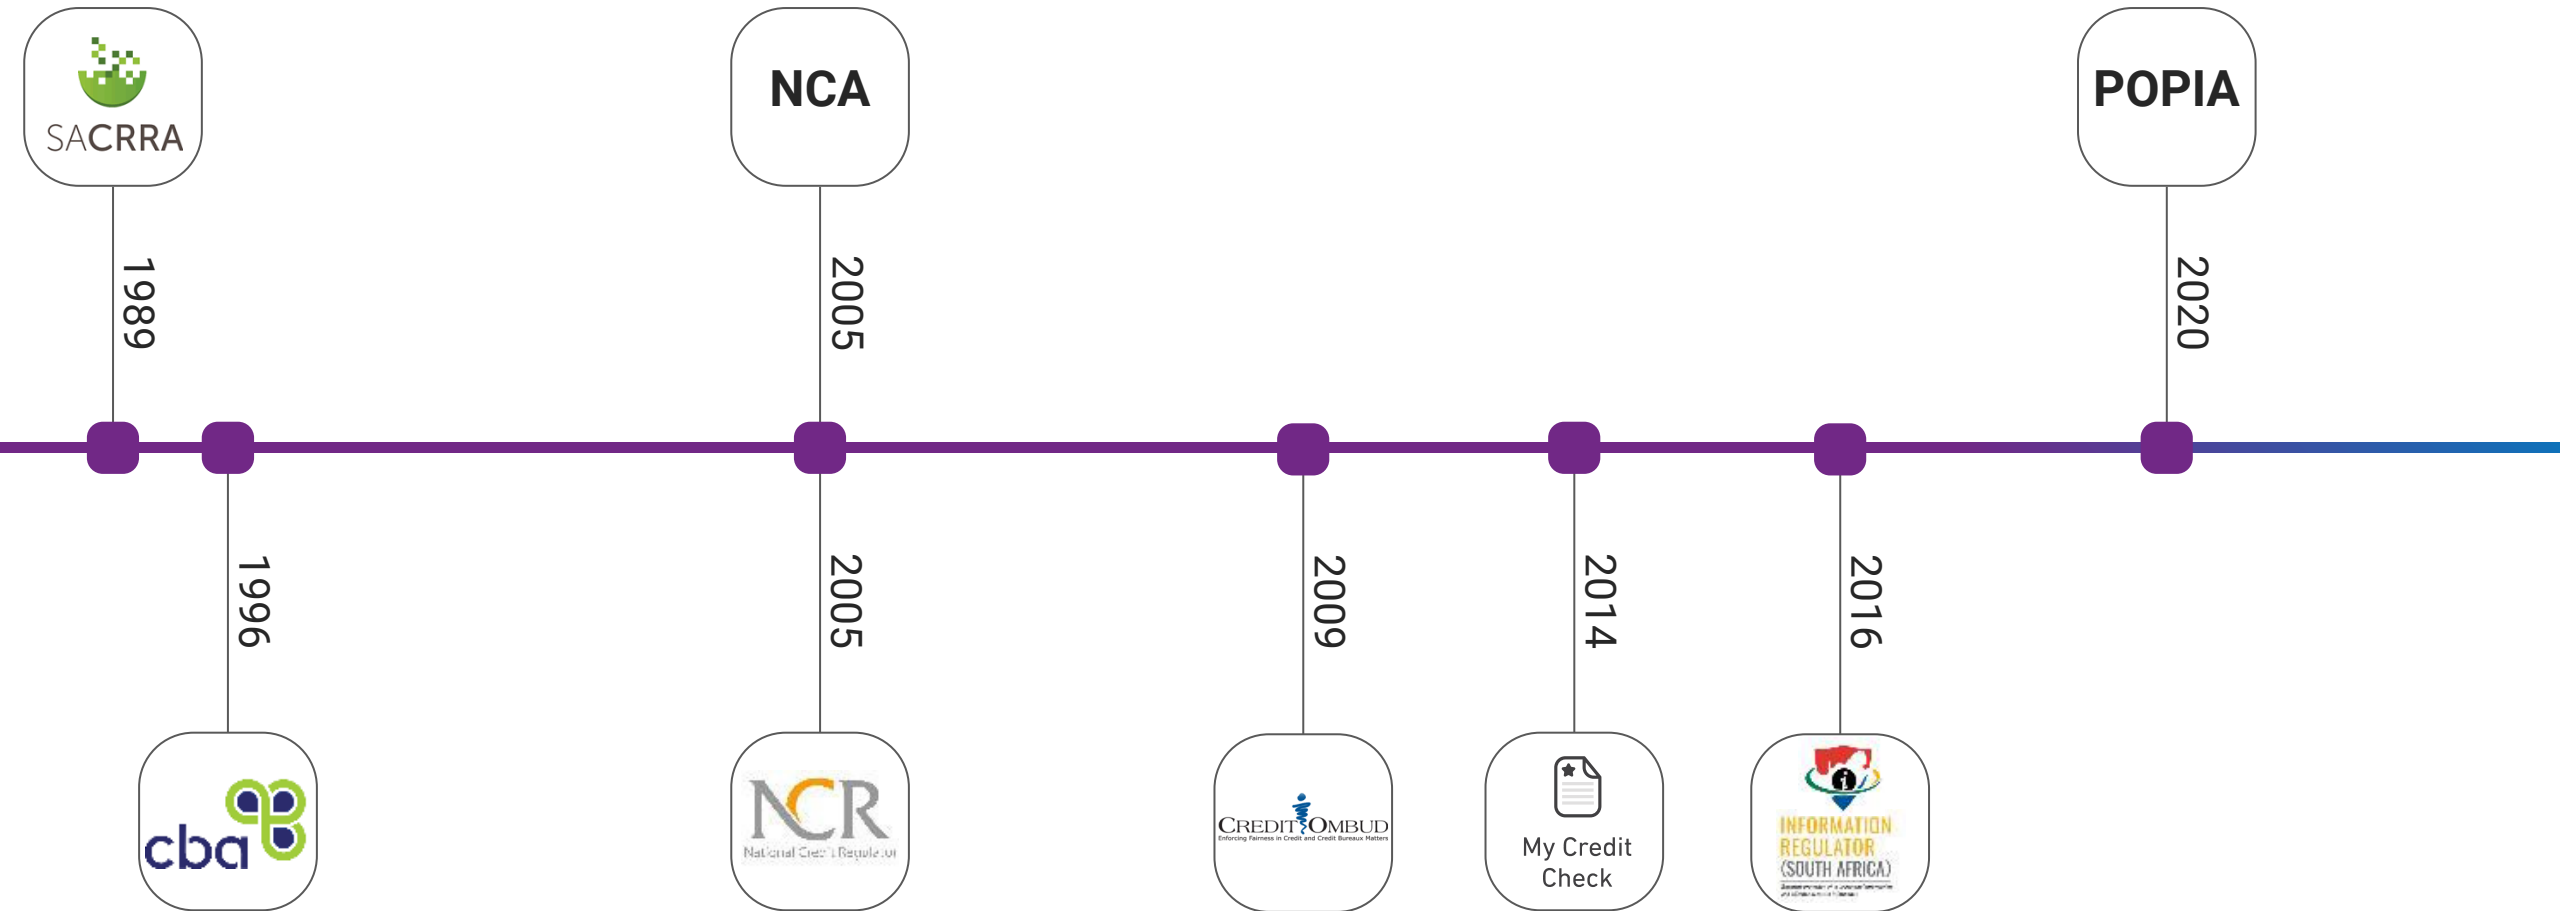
SACRRA

1989

NCA

2005

POPIA

2020

1996

cba

2005

NCR
National Credit Regulator

2009

CREDIT OMBUD
Enforcing Fairness in Credit and Credit Bureaux Matters

2014

My Credit Check

2016

INFORMATION REGULATOR (SOUTH AFRICA)
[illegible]